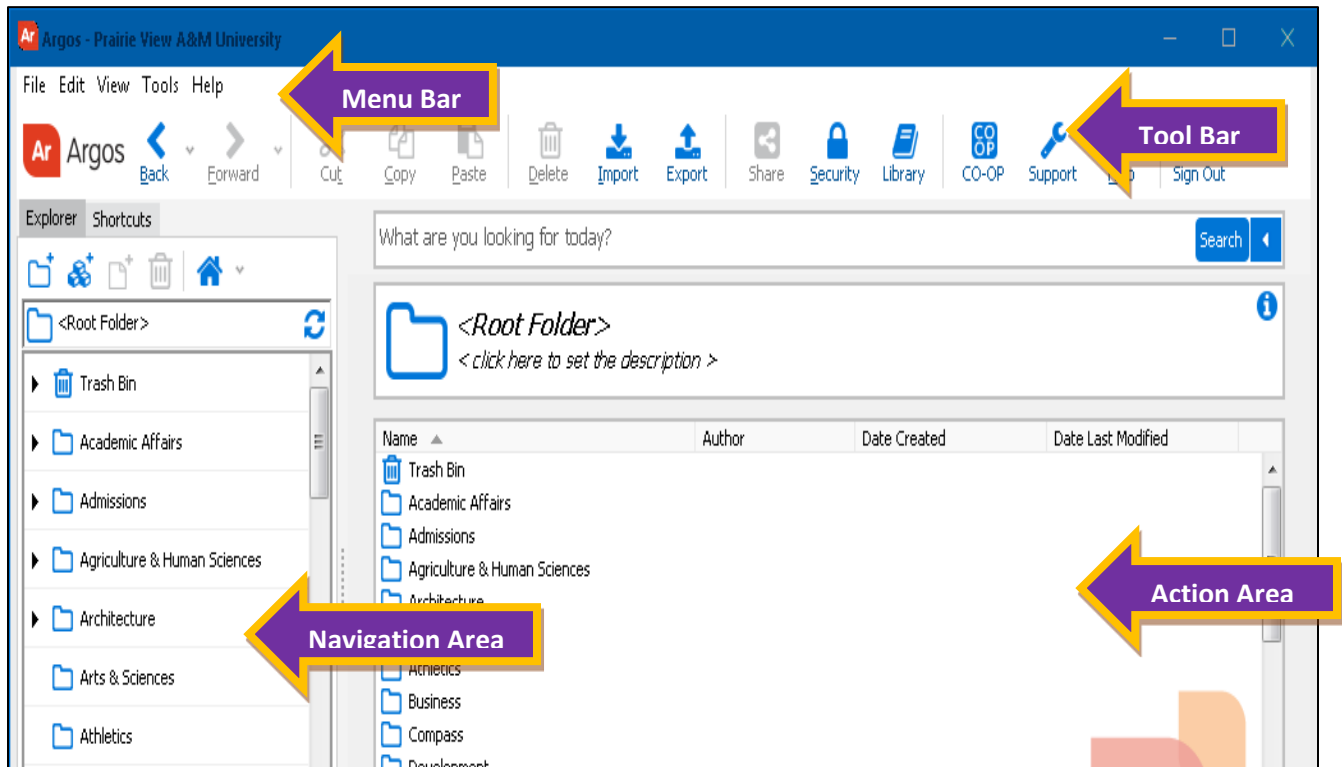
Ar Argos - Prairie View A&M University

File Edit View Tools Help

Menu Bar

Ar Argos

Back Forward Cut Copy Paste Delete Import Export Share Security Library CO-OP Support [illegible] Sign Out

Tool Bar

Explorer Shortcuts

What are you looking for today?

Search

<Root Folder>

<Root Folder>

< click here to set the description >

Trash Bin
Academic Affairs
Admissions
Agriculture & Human Sciences
Architecture
Arts & Sciences
Athletics

Navigation Area

| Name | Author | Date Created | Date Last Modified |
|---|---|---|---|
| Trash Bin | | | |
| Academic Affairs | | | |
| Admissions | | | |
| Agriculture & Human Sciences | | | |
| Architecture | | | |
| Athletics | | | |
| Business | | | |
| Compass | | | |
| Development | | | |

Action Area